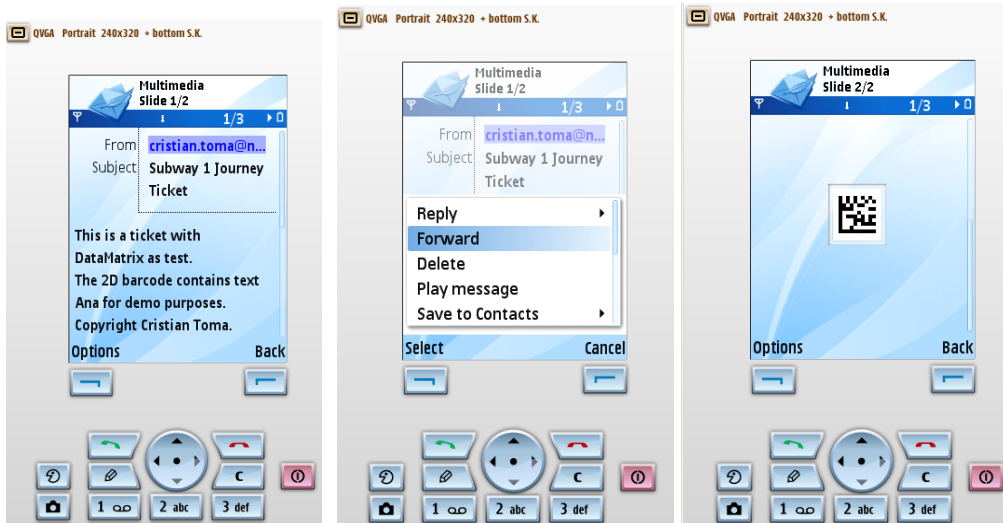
QVGA Portrait 240x320 + bottom S.K.

Multimedia
Slide 1/2

1/3

From cristian.toma@n...
Subject Subway 1 Journey Ticket

This is a ticket with DataMatrix as test.
The 2D barcode contains text Ana for demo purposes.
Copyright Cristian Toma.

Options Back

C

1 oo 2 abc 3 def

QVGA Portrait 240x320 + bottom S.K.

Multimedia
Slide 1/2

1/3

From cristian.toma@n...
Subject Subway 1 Journey Ticket

Reply
Forward
Delete
Play message
Save to Contacts

Select Cancel

C

1 oo 2 abc 3 def

QVGA Portrait 240x320 + bottom S.K.

Multimedia
Slide 2/2

1/3

Options Back

C

1 oo 2 abc 3 def